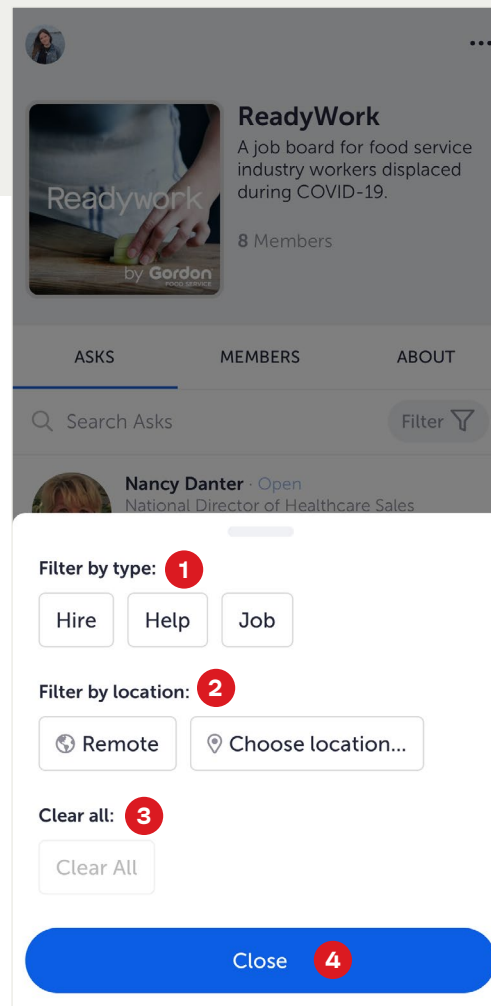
...

Readywork
by Gordon
FOOD SERVICE

ReadyWork

A job board for food service industry workers displaced during COVID-19.

8 Members

ASKS
MEMBERS
ABOUT

Search Asks
Filter

Nancy Danter · Open
National Director of Healthcare Sales

Filter by type: 1

Hire
Help
Job

Filter by location: 2

Remote
Choose location...

Clear all: 3

Clear All

Close 4